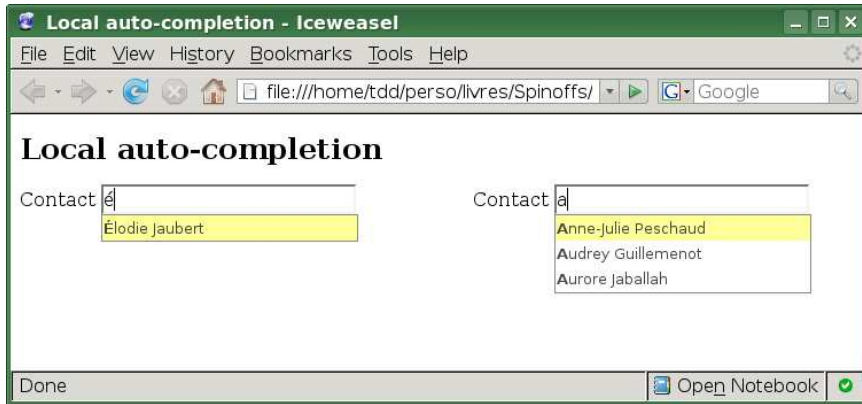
Local auto-completion - Iceweasel

File Edit View History Bookmarks Tools Help

file:///home/tdd/perso/livres/Spinoffs/

Google

Local auto-completion

Contact é

Élodie Jaubert

Contact a

Anne-Julie Peschaud

Audrey Guillemenot

Aurore Jaballah

Done

Open Notebook